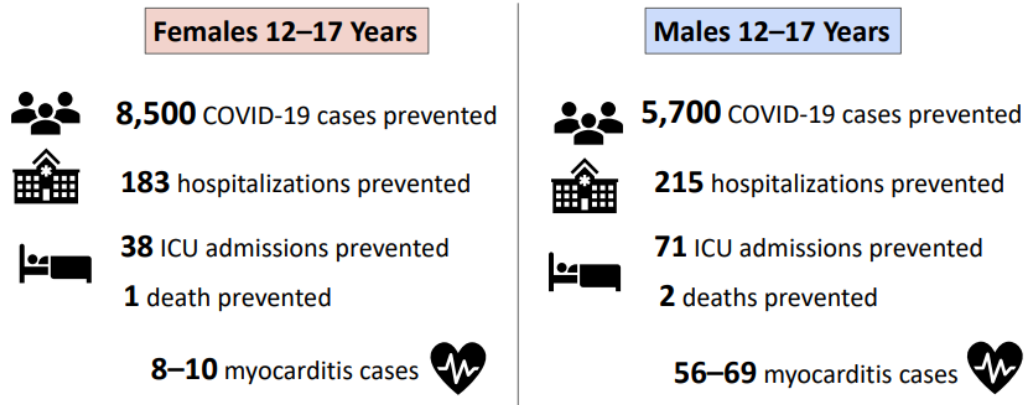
Females 12–17 Years

8,500 COVID-19 cases prevented

183 hospitalizations prevented

38 ICU admissions prevented

1 death prevented

8–10 myocarditis cases

Males 12–17 Years

5,700 COVID-19 cases prevented

215 hospitalizations prevented

71 ICU admissions prevented

2 deaths prevented

56–69 myocarditis cases